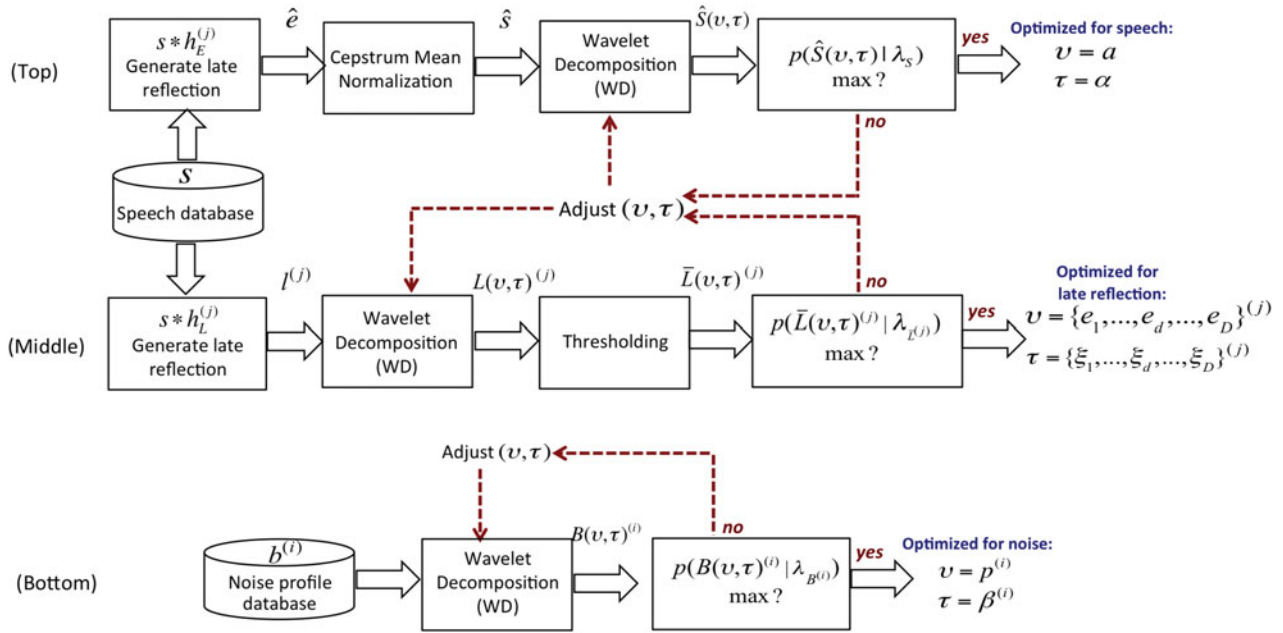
(Top)

$s * h_E^{(j)}$
Generate late reflection

$\hat{e}$

Cepstrum Mean Normalization

$\hat{s}$

Wavelet Decomposition (WD)

$\hat{S}(\upsilon,\tau)$

$p(\hat{S}(\upsilon,\tau) \mid \lambda_S)$
max ?

yes

Optimized for speech:
$\upsilon = a$
$\tau = \alpha$

no

$s$
Speech database

Adjust $(\upsilon,\tau)$

no

$l^{(j)}$

$L(\upsilon,\tau)^{(j)}$

$\bar{L}(\upsilon,\tau)^{(j)}$

(Middle)

$s * h_L^{(j)}$
Generate late reflection

Wavelet Decomposition (WD)

Thresholding

$p(\bar{L}(\upsilon,\tau)^{(j)} \mid \lambda_{\bar{L}^{(j)}})$
max ?

yes

Optimized for late reflection:
$\upsilon = \{e_1,...,e_d,...,e_D\}^{(j)}$
$\tau = \{\xi_1,...,\xi_d,...,\xi_D\}^{(j)}$

Adjust $(\upsilon,\tau)$

$B(\upsilon,\tau)^{(i)}$

no

(Bottom)

$b^{(i)}$
Noise profile database

Wavelet Decomposition (WD)

$p(B(\upsilon,\tau)^{(i)} \mid \lambda_{B^{(i)}})$
max ?

yes

Optimized for noise:
$\upsilon = p^{(i)}$
$\tau = \beta^{(i)}$